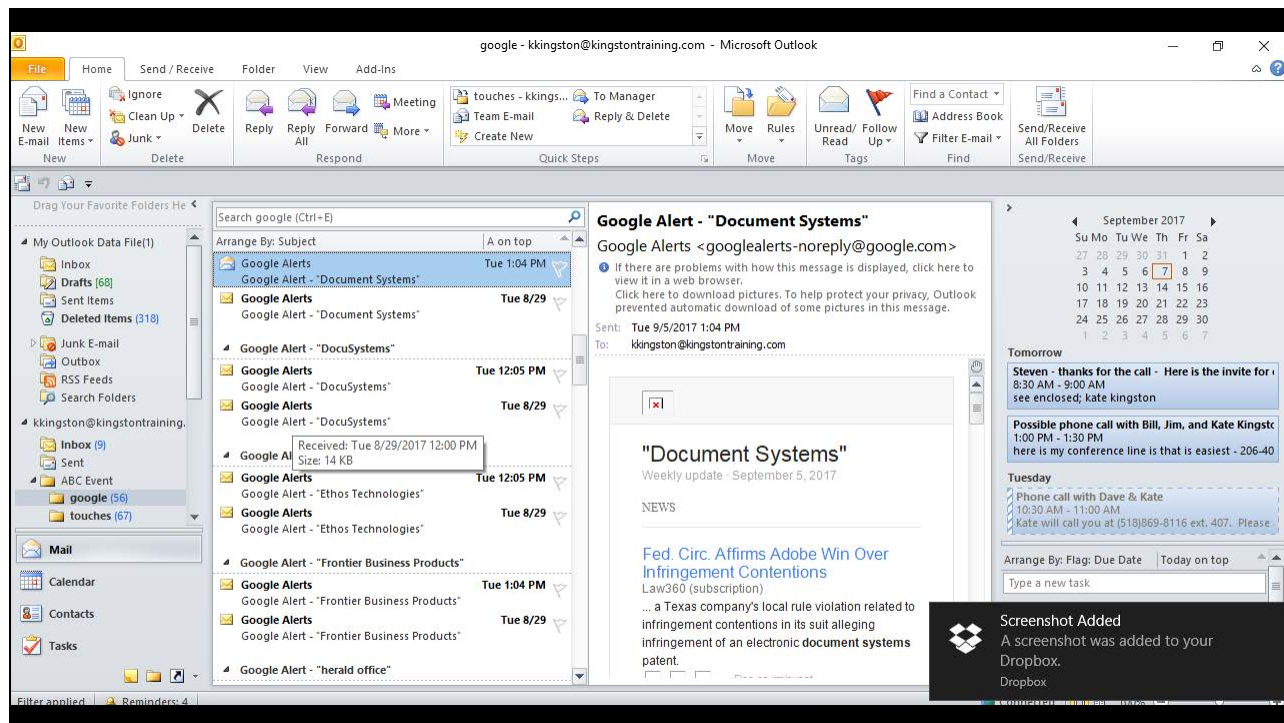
google - kkingston@kingstontraining.com - Microsoft Outlook

File | Home | Send / Receive | Folder | View | Add-Ins

New E-mail | New Items | Ignore | Clean Up | Junk | Delete | Reply | Reply All | Forward | Meeting | More | touches - kkings... | Team E-mail | Create New | To Manager | Reply & Delete | Move | Rules | Unread/ Read | Follow Up | Find a Contact | Address Book | Filter E-mail | Send/Receive All Folders

New | Delete | Respond | Quick Steps | Move | Tags | Find | Send/Receive

Drag Your Favorite Folders He

My Outlook Data File(1)
Inbox
Drafts [68]
Sent Items
Deleted Items (318)
Junk E-mail
Outbox
RSS Feeds
Search Folders
kkingston@kingstontraining.
Inbox (9)
Sent
ABC Event
google (56)
touches (67)

Mail
Calendar
Contacts
Tasks

Search google (Ctrl+E)
Arrange By: Subject | A on top

Google Alerts | Tue 1:04 PM
Google Alert - "Document Systems"
Google Alerts | Tue 8/29
Google Alert - "Document Systems"
Google Alert - "DocuSystems"
Google Alerts | Tue 12:05 PM
Google Alert - "DocuSystems"
Google Alerts | Tue 8/29
Google Alert - "DocuSystems"
Google Al
Received: Tue 8/29/2017 12:00 PM
Size: 14 KB
Google Alerts | Tue 12:05 PM
Google Alert - "Ethos Technologies"
Google Alerts | Tue 8/29
Google Alert - "Ethos Technologies"
Google Alert - "Frontier Business Products"
Google Alerts | Tue 1:04 PM
Google Alert - "Frontier Business Products"
Google Alerts | Tue 8/29
Google Alert - "Frontier Business Products"
Google Alert - "herald office"

Google Alert - "Document Systems"
Google Alerts <googlealerts-noreply@google.com>
If there are problems with how this message is displayed, click here to view it in a web browser.
Click here to download pictures. To help protect your privacy, Outlook prevented automatic download of some pictures in this message.
Sent: Tue 9/5/2017 1:04 PM
To: kkingston@kingstontraining.com

"Document Systems"
Weekly update · September 5, 2017

NEWS

Fed. Circ. Affirms Adobe Win Over Infringement Contentions
Law360 (subscription)
... a Texas company's local rule violation related to infringement contentions in its suit alleging infringement of an electronic document systems patent.

September 2017
Su Mo Tu We Th Fr Sa
27 28 29 30 31 1 2
3 4 5 6 7 8 9
10 11 12 13 14 15 16
17 18 19 20 21 22 23
24 25 26 27 28 29 30
1 2 3 4 5 6 7

Tomorrow
Steven - thanks for the call - Here is the invite for
8:30 AM - 9:00 AM
see enclosed; kate kingston
Possible phone call with Bill, Jim, and Kate Kingstc
1:00 PM - 1:30 PM
here is my conference line is that is easiest - 206-40
Tuesday
Phone call with Dave & Kate
10:30 AM - 11:00 AM
Kate will call you at (518)869-8116 ext. 407. Please

Arrange By: Flag: Due Date | Today on top
Type a new task

Screenshot Added
A screenshot was added to your Dropbox.
Dropbox

Filter applied | Reminders: 4